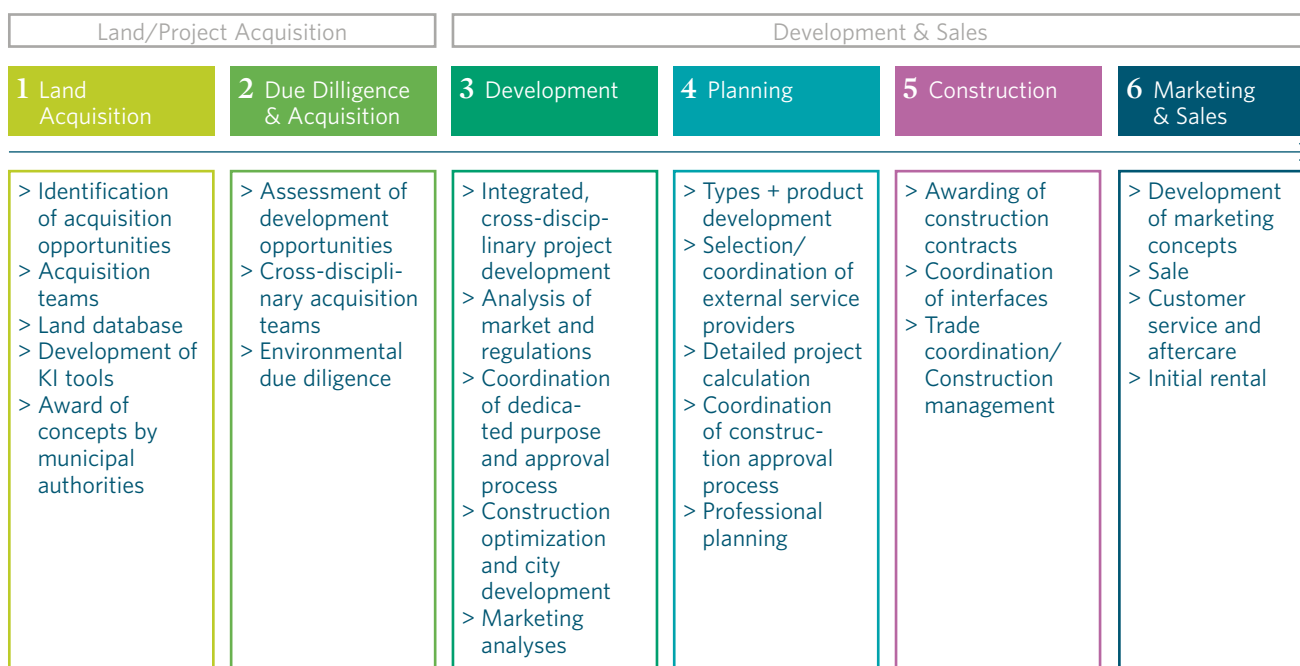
Land/Project Acquisition

Development & Sales

1 Land Acquisition

2 Due Dilligence & Acquisition

3 Development

4 Planning

5 Construction

6 Marketing & Sales

> Identification of acquisition opportunities
> Acquisition teams
> Land database
> Development of KI tools
> Award of concepts by municipal authorities

> Assessment of development opportunities
> Cross-disciplinary acquisition teams
> Environmental due diligence

> Integrated, cross-disciplinary project development
> Analysis of market and regulations
> Coordination of dedicated purpose and approval process
> Construction optimization and city development
> Marketing analyses

> Types + product development
> Selection/ coordination of external service providers
> Detailed project calculation
> Coordination of construction approval process
> Professional planning

> Awarding of construction contracts
> Coordination of interfaces
> Trade coordination/ Construction management

> Development of marketing concepts
> Sale
> Customer service and aftercare
> Initial rental